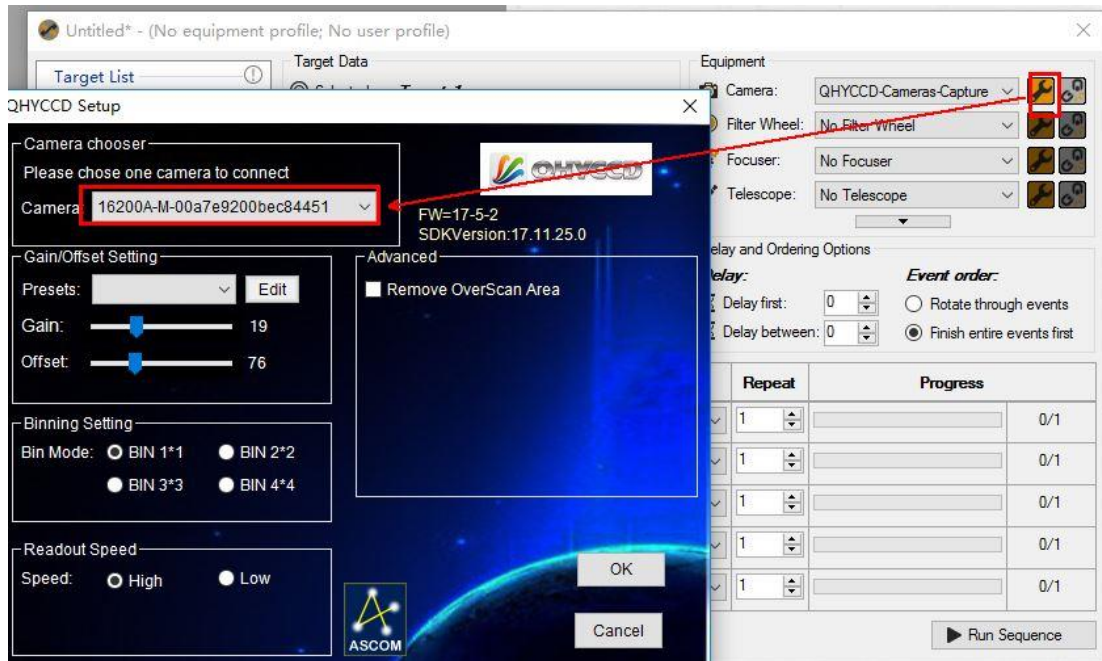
Untitled* - (No equipment profile; No user profile)

Target List

Target Data

QHYCCD Setup

Camera chooser

Please chose one camera to connect

Camera: 16200A-M-00a7e9200bec84451

QHYCCD

FW=17-5-2

SDKVersion:17.11.25.0

Gain/Offset Setting

Presets:

Edit

Gain: 19

Offset: 76

Advanced

Remove OverScan Area

Binning Setting

Bin Mode: BIN 1*1 BIN 2*2

BIN 3*3 BIN 4*4

Readout Speed

Speed: High Low

ASCOM

OK

Cancel

Equipment

Camera: QHYCCD-Cameras-Capture

Filter Wheel: No Filter Wheel

Focuser: No Focuser

Telescope: No Telescope

elay and Ordering Options

elay:

Delay first: 0

Delay between: 0

Event order:

Rotate through events

Finish entire events first

| Repeat | Progress | |
|---|---|---|
| 1 | | 0/1 |
| 1 | | 0/1 |
| 1 | | 0/1 |
| 1 | | 0/1 |
| 1 | | 0/1 |

Run Sequence